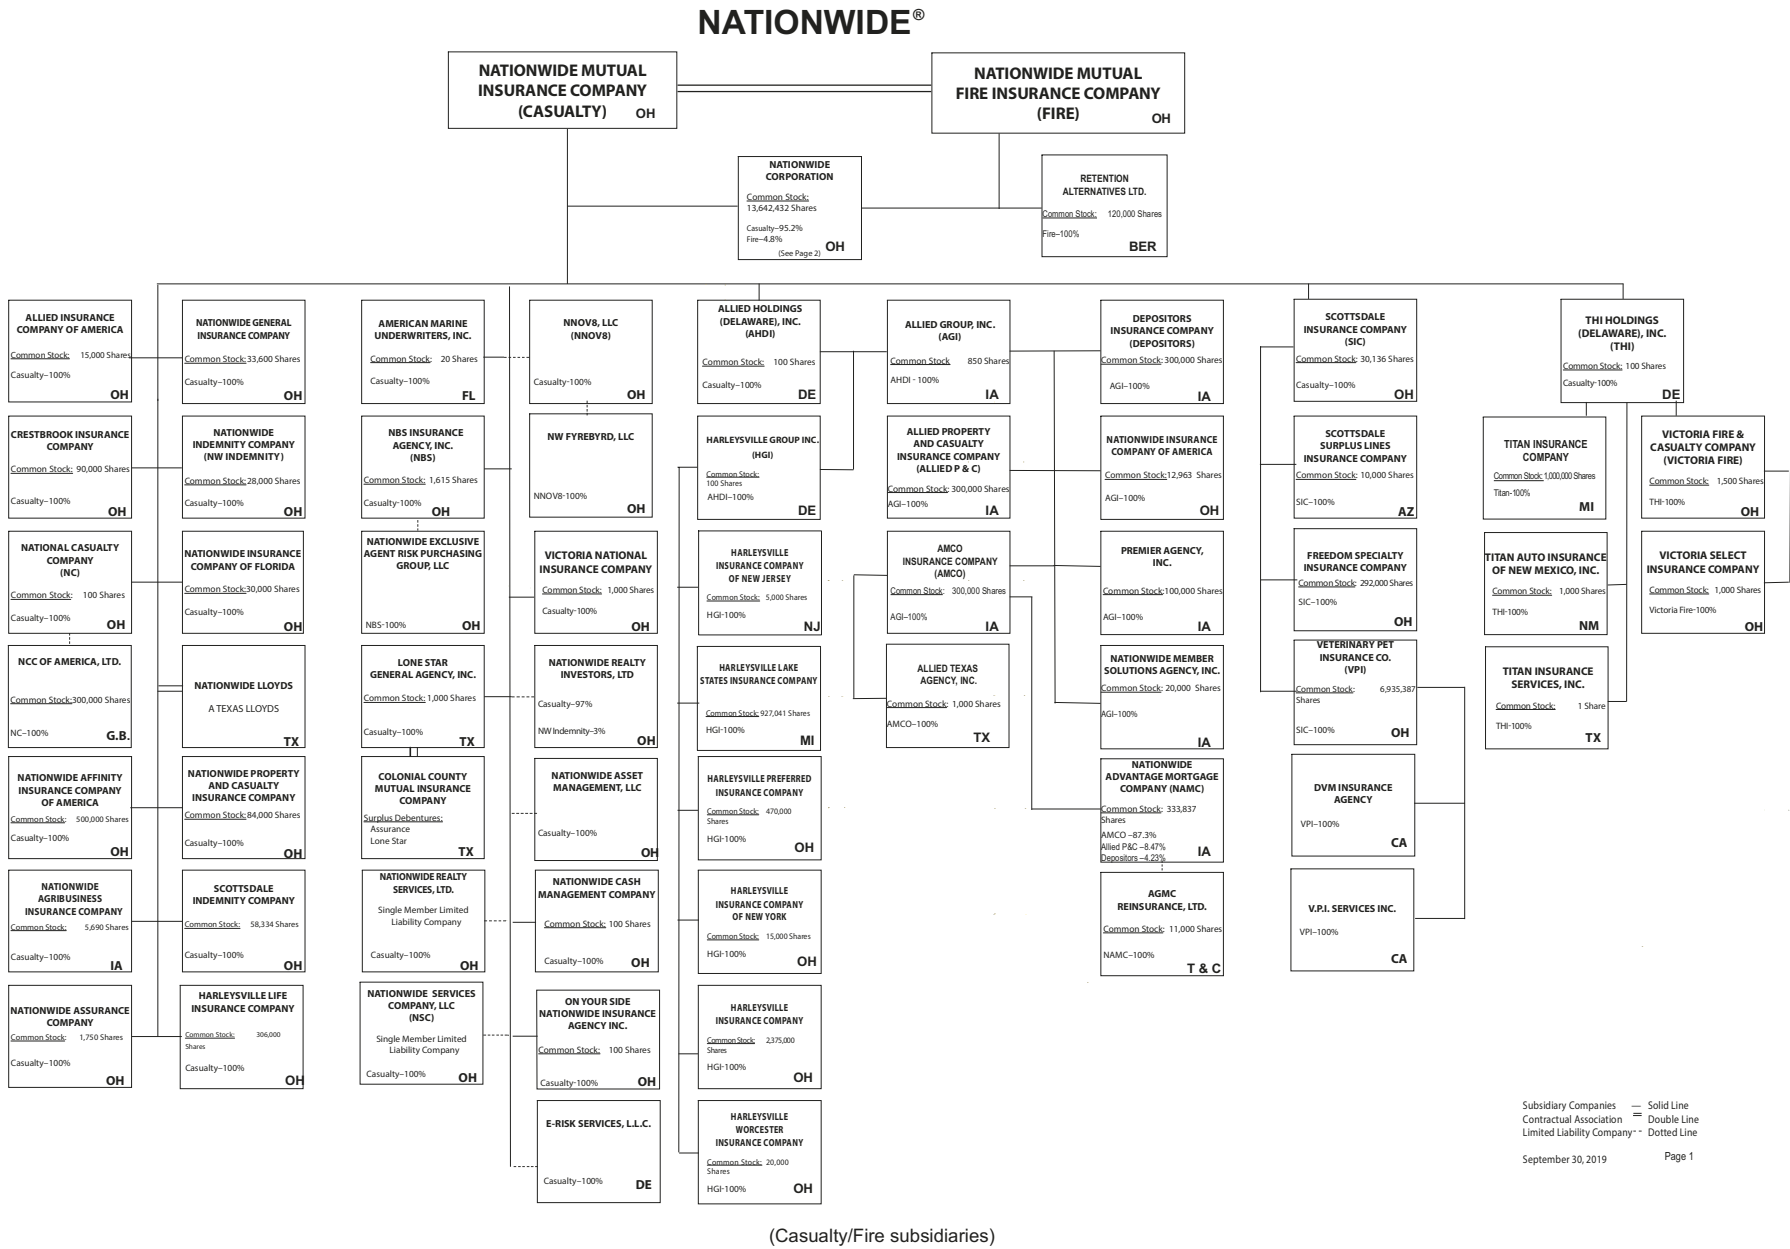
NATIONWIDE®

NATIONWIDE MUTUAL INSURANCE COMPANY (CASUALTY) OH

NATIONWIDE MUTUAL FIRE INSURANCE COMPANY (FIRE) OH

NATIONWIDE CORPORATION
Common Stock: 13,642,432 Shares
Casualty–95.2%
Fire–4.8%
(See Page 2) OH

RETENTION ALTERNATIVES LTD.
Common Stock: 120,000 Shares
Fire–100%
BER

ALLIED INSURANCE COMPANY OF AMERICA
Common Stock: 15,000 Shares
Casualty–100%
OH

CRESTBROOK INSURANCE COMPANY
Common Stock: 90,000 Shares
Casualty–100%
OH

NATIONAL CASUALTY COMPANY (NC)
Common Stock: 100 Shares
Casualty–100%
OH

NCC OF AMERICA, LTD.
Common Stock: 300,000 Shares
NC–100%
G.B.

NATIONWIDE AFFINITY INSURANCE COMPANY OF AMERICA
Common Stock: 500,000 Shares
Casualty–100%
OH

NATIONWIDE AGRIBUSINESS INSURANCE COMPANY
Common Stock: 5,690 Shares
Casualty–100%
IA

NATIONWIDE ASSURANCE COMPANY
Common Stock: 1,750 Shares
Casualty–100%
OH

NATIONWIDE GENERAL INSURANCE COMPANY
Common Stock: 33,600 Shares
Casualty–100%
OH

NATIONWIDE INDEMNITY COMPANY (NW INDEMNITY)
Common Stock: 28,000 Shares
Casualty–100%
OH

NATIONWIDE INSURANCE COMPANY OF FLORIDA
Common Stock: 30,000 Shares
Casualty–100%
OH

NATIONWIDE LLOYDS
A TEXAS LLOYDS
TX

NATIONWIDE PROPERTY AND CASUALTY INSURANCE COMPANY
Common Stock: 84,000 Shares
Casualty–100%
OH

SCOTTSDALE INDEMNITY COMPANY
Common Stock: 58,334 Shares
Casualty–100%
OH

HARLEYSVILLE LIFE INSURANCE COMPANY
Common Stock: 306,000 Shares
Casualty–100%
OH

AMERICAN MARINE UNDERWRITERS, INC.
Common Stock: 20 Shares
Casualty–100%
FL

NBS INSURANCE AGENCY, INC. (NBS)
Common Stock: 1,615 Shares
Casualty-100%
OH

NATIONWIDE EXCLUSIVE AGENT RISK PURCHASING GROUP, LLC
NBS-100%
OH

LONE STAR GENERAL AGENCY, INC.
Common Stock: 1,000 Shares
Casualty–100%
TX

COLONIAL COUNTY MUTUAL INSURANCE COMPANY
Surplus Debentures:
Assurance
Lone Star
TX

NATIONWIDE REALTY SERVICES, LTD.
Single Member Limited Liability Company
Casualty–100%
OH

NATIONWIDE SERVICES COMPANY, LLC (NSC)
Single Member Limited Liability Company
Casualty–100%
OH

NNOV8, LLC (NNOV8)
Casualty-100%
OH

NW FYREBYRD, LLC
NNOV8-100%
OH

VICTORIA NATIONAL INSURANCE COMPANY
Common Stock: 1,000 Shares
Casualty–100%
OH

NATIONWIDE REALTY INVESTORS, LTD
Casualty–97%
NW Indemnity–3%
OH

NATIONWIDE ASSET MANAGEMENT, LLC
Casualty–100%
OH

NATIONWIDE CASH MANAGEMENT COMPANY
Common Stock: 100 Shares
Casualty–100%
OH

ON YOUR SIDE NATIONWIDE INSURANCE AGENCY INC.
Common Stock: 100 Shares
Casualty–100%
OH

E-RISK SERVICES, L.L.C.
Casualty–100%
DE

ALLIED HOLDINGS (DELAWARE), INC. (AHDI)
Common Stock: 100 Shares
Casualty–100%
DE

HARLEYSVILLE GROUP INC. (HGI)
Common Stock: 100 Shares
AHDI–100%
DE

HARLEYSVILLE INSURANCE COMPANY OF NEW JERSEY
Common Stock: 5,000 Shares
HGI–100%
NJ

HARLEYSVILLE LAKE STATES INSURANCE COMPANY
Common Stock: 927,041 Shares
HGI–100%
MI

HARLEYSVILLE PREFERRED INSURANCE COMPANY
Common Stock: 470,000 Shares
HGI–100%
OH

HARLEYSVILLE INSURANCE COMPANY OF NEW YORK
Common Stock: 15,000 Shares
HGI–100%
OH

HARLEYSVILLE INSURANCE COMPANY
Common Stock: 2,375,000 Shares
HGI–100%
OH

HARLEYSVILLE WORCESTER INSURANCE COMPANY
Common Stock: 20,000 Shares
HGI–100%
OH

ALLIED GROUP, INC. (AGI)
Common Stock 850 Shares
AHDI - 100%
IA

ALLIED PROPERTY AND CASUALTY INSURANCE COMPANY (ALLIED P & C)
Common Stock: 300,000 Shares
AGI–100%
IA

AMCO INSURANCE COMPANY (AMCO)
Common Stock: 300,000 Shares
AGI–100%
IA

ALLIED TEXAS AGENCY, INC.
Common Stock: 1,000 Shares
AMCO–100%
TX

DEPOSITORS INSURANCE COMPANY (DEPOSITORS)
Common Stock: 300,000 Shares
AGI–100%
IA

NATIONWIDE INSURANCE COMPANY OF AMERICA
Common Stock: 12,963 Shares
AGI–100%
OH

PREMIER AGENCY, INC.
Common Stock: 100,000 Shares
AGI–100%
IA

NATIONWIDE MEMBER SOLUTIONS AGENCY, INC.
Common Stock: 20,000 Shares
AGI–100%
IA

NATIONWIDE ADVANTAGE MORTGAGE COMPANY (NAMC)
Common Stock: 333,837 Shares
AMCO –87.3%
Allied P&C –8.47%
Depositors –4.23%
IA

AGMC REINSURANCE, LTD.
Common Stock: 11,000 Shares
NAMC–100%
T & C

SCOTTSDALE INSURANCE COMPANY (SIC)
Common Stock: 30,136 Shares
Casualty–100%
OH

SCOTTSDALE SURPLUS LINES INSURANCE COMPANY
Common Stock: 10,000 Shares
SIC–100%
AZ

FREEDOM SPECIALTY INSURANCE COMPANY
Common Stock: 292,000 Shares
SIC–100%
OH

VETERINARY PET INSURANCE CO. (VPI)
Common Stock: 6,935,387 Shares
SIC–100%
OH

DVM INSURANCE AGENCY
VPI–100%
CA

V.P.I. SERVICES INC.
VPI–100%
CA

THI HOLDINGS (DELAWARE), INC. (THI)
Common Stock: 100 Shares
Casualty–100%
DE

TITAN INSURANCE COMPANY
Common Stock: 1,000,000 Shares
Titan-100%
MI

TITAN AUTO INSURANCE OF NEW MEXICO, INC.
Common Stock: 1,000 Shares
THI-100%
NM

TITAN INSURANCE SERVICES, INC.
Common Stock: 1 Share
THI-100%
TX

VICTORIA FIRE & CASUALTY COMPANY (VICTORIA FIRE)
Common Stock: 1,500 Shares
THI-100%
OH

VICTORIA SELECT INSURANCE COMPANY
Common Stock: 1,000 Shares
Victoria Fire-100%
OH

Subsidiary Companies — Solid Line
Contractual Association = Double Line
Limited Liability Company - - Dotted Line

September 30, 2019
Page 1

(Casualty/Fire subsidiaries)